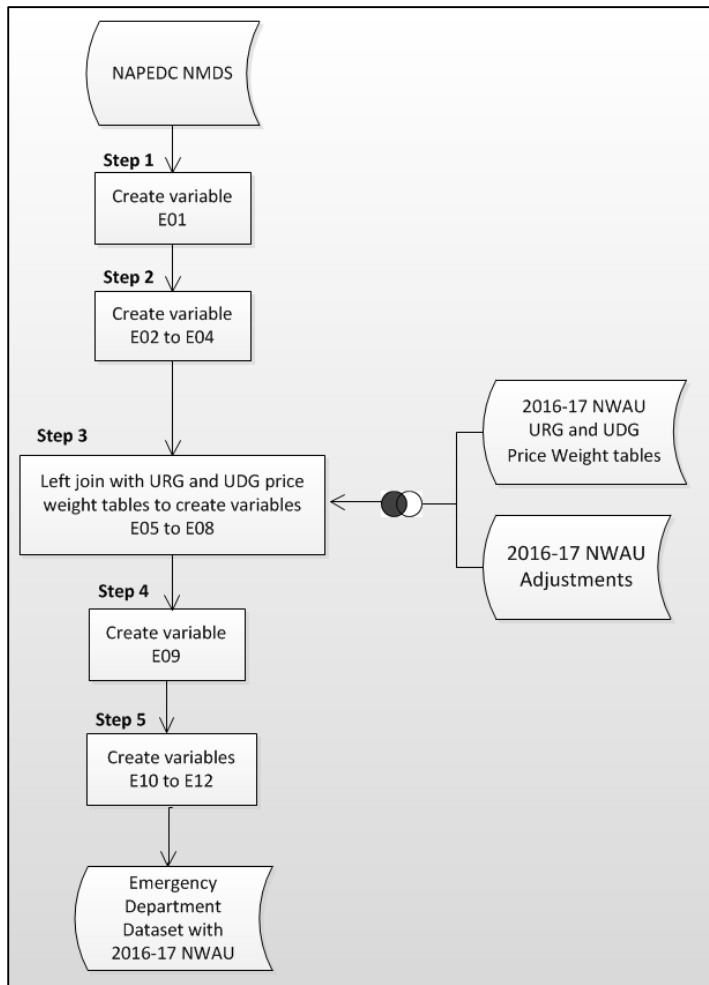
NAPEDC NMDS

Step 1

Create variable E01

Step 2

Create variable E02 to E04

Step 3

Left join with URG and UDG price weight tables to create variables E05 to E08

2016-17 NWAU URG and UDG Price Weight tables

2016-17 NWAU Adjustments

Step 4

Create variable E09

Step 5

Create variables E10 to E12

Emergency Department Dataset with 2016-17 NWAU